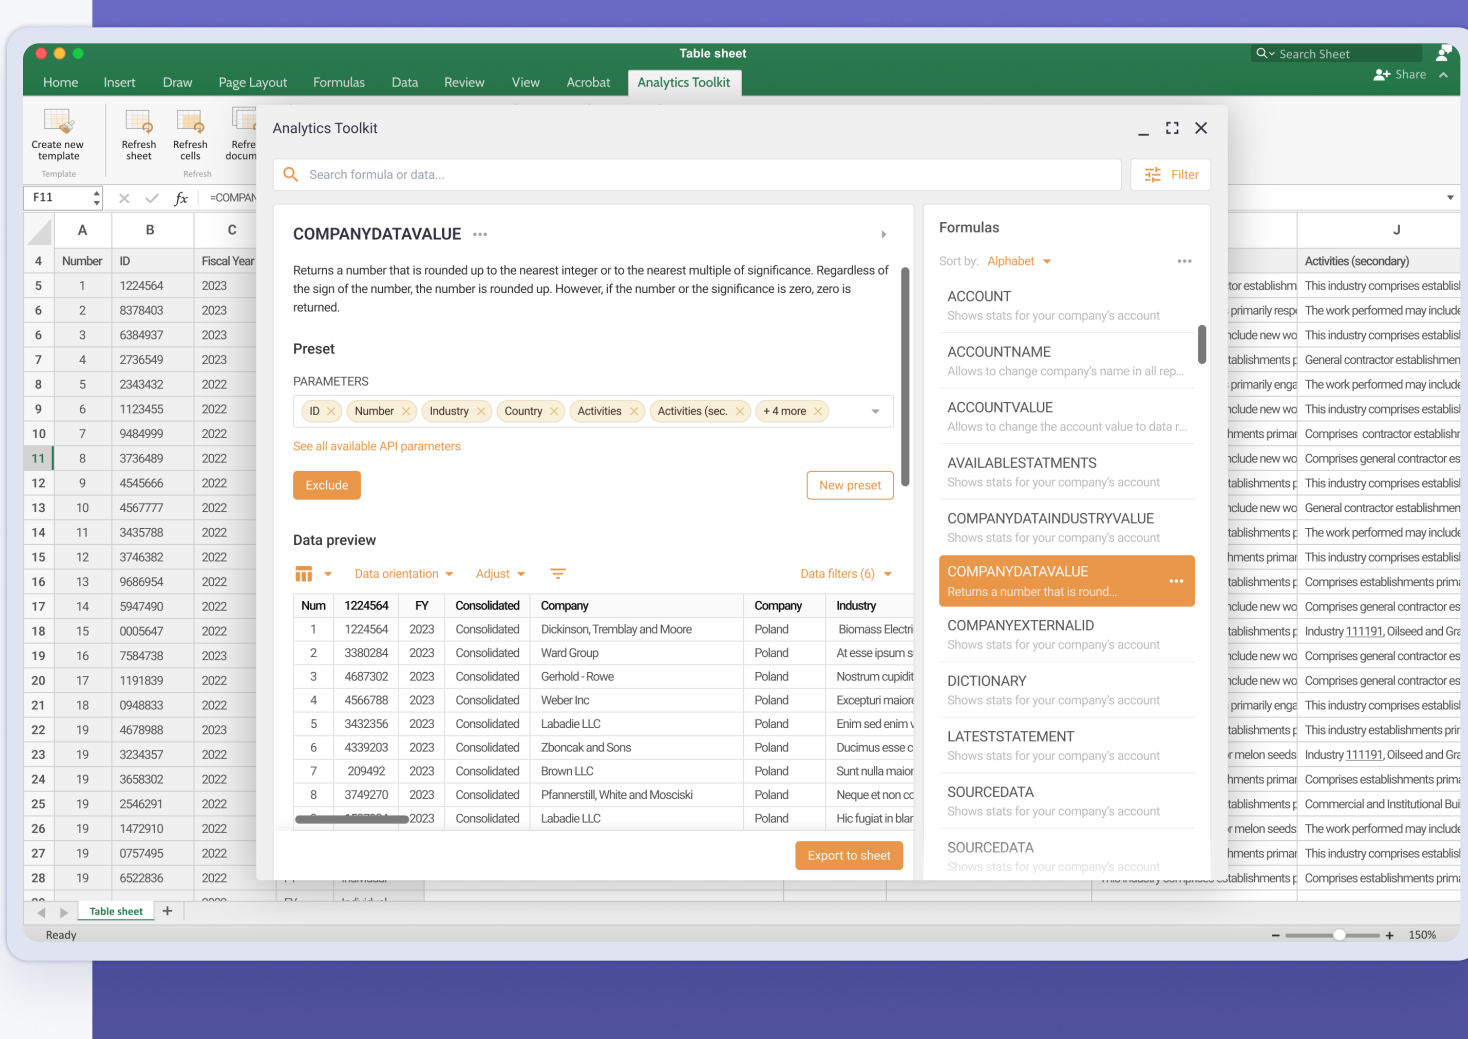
Table sheet
Search Sheet
Share
Home Insert Draw Page Layout Formulas Data Review View Acrobat Analytics Toolkit

Create new template
Template
Refresh sheet
Refresh cells
Refresh
Refre docum

F11
=COMPAN

| | A | B | C |
|---|---|---|---|
| 4 | Number | ID | Fiscal Year |
| 5 | 1 | 1224564 | 2023 |
| 6 | 2 | 8378403 | 2022 |
| 6 | 3 | 6384937 | 2023 |
| 7 | 4 | 2736549 | 2023 |
| 8 | 5 | 2343432 | 2022 |
| 9 | 6 | 1123455 | 2022 |
| 10 | 7 | 9484999 | 2022 |
| 11 | 8 | 3736489 | 2022 |
| 12 | 9 | 4545666 | 2022 |
| 13 | 10 | 4567777 | 2022 |
| 14 | 11 | 3435788 | 2022 |
| 15 | 12 | 3746382 | 2022 |
| 16 | 13 | 9686954 | 2022 |
| 17 | 14 | 5947490 | 2022 |
| 18 | 15 | 0005647 | 2022 |
| 19 | 16 | 7584738 | 2023 |
| 20 | 17 | 1191839 | 2022 |
| 21 | 18 | 0948833 | 2022 |
| 22 | 19 | 4678988 | 2023 |
| 23 | 19 | 3234357 | 2022 |
| 24 | 19 | 3658302 | 2022 |
| 25 | 19 | 2546291 | 2022 |
| 26 | 19 | 1472910 | 2022 |
| 27 | 19 | 0757495 | 2022 |
| 28 | 19 | 6522836 | 2022 |

Analytics Toolkit
Search formula or data...
Filter

COMPANYDATAVALUE

Returns a number that is rounded up to the nearest integer or to the nearest multiple of significance. Regardless of the sign of the number, the number is rounded up. However, if the number or the significance is zero, zero is returned.

Preset

PARAMETERS
ID Number Industry Country Activities Activities (sec. + 4 more
See all available API parameters
Exclude
New preset

Data preview
Data orientation Adjust Data filters (6)

| Num | 1224564 | FY | Consolidated | Company | Company | Industry |
|---|---|---|---|---|---|---|
| 1 | 1224564 | 2023 | Consolidated | Dickinson, Tremblay and Moore | Poland | Biomass Electri |
| 2 | 3380284 | 2023 | Consolidated | Ward Group | Poland | At esse ipsum s |
| 3 | 4687302 | 2023 | Consolidated | Gerhold - Rowe | Poland | Nostrum cupidit |
| 4 | 4566788 | 2023 | Consolidated | Weber Inc | Poland | Excepturi maior |
| 5 | 3432356 | 2023 | Consolidated | Labadie LLC | Poland | Enim sed enim v |
| 6 | 4339203 | 2023 | Consolidated | Zboncak and Sons | Poland | Ducimus esse c |
| 7 | 209492 | 2023 | Consolidated | Brown LLC | Poland | Sunt nulla maior |
| 8 | 3749270 | 2023 | Consolidated | Pfannerstill, White and Mosciski | Poland | Neque et non cc |
| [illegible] | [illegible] | 2023 | Consolidated | Labadie LLC | Poland | Hic fugiat in blar |

Export to sheet

Formulas
Sort by: Alphabet
ACCOUNT
Shows stats for your company's account
ACCOUNTNAME
Allows to change company's name in all rep...
ACCOUNTVALUE
Allows to change the account value to data r...
AVAILABLESTATEMENTS
Shows stats for your company's account
COMPANYDATAINDUSTRYVALUE
Shows stats for your company's account
COMPANYDATAVALUE
Returns a number that is round...
COMPANYEXTERNALID
Shows stats for your company's account
DICTIONARY
Shows stats for your company's account
LATESTSTATEMENT
Shows stats for your company's account
SOURCEDATA
Shows stats for your company's account
SOURCEDATA
Shows stats for your company's account

J
Activities (secondary)
tor establishm | This industry comprises establi
primarily respo | The work performed may include
nclude new wo | This industry comprises establi
tablishments p | General contractor establishmen
primarily enga | The work performed may include
nclude new wo | This industry comprises establi
hments primar | Comprises contractor establishr
nclude new wo | Comprises general contractor es
tablishments p | This industry comprises establi
nclude new wo | General contractor establishmen
tablishments p | The work performed may include
hments primar | This industry comprises establi
tablishments p | Comprises establishments prima
nclude new wo | Comprises general contractor es
tablishments p | Industry 111191, Oilseed and Gra
nclude new wo | Comprises general contractor es
nclude new wo | Comprises general contractor es
primarily enga | This industry comprises establi
tablishments p | This industry establishments prir
r melon seeds | Industry 111191, Oilseed and Gra
hments primar | Comprises establishments prima
tablishments p | Commercial and Institutional Bui
r melon seeds | The work performed may include
hments primar | This industry comprises establi
tablishments p | Comprises establishments prima

Table sheet
Ready
150%